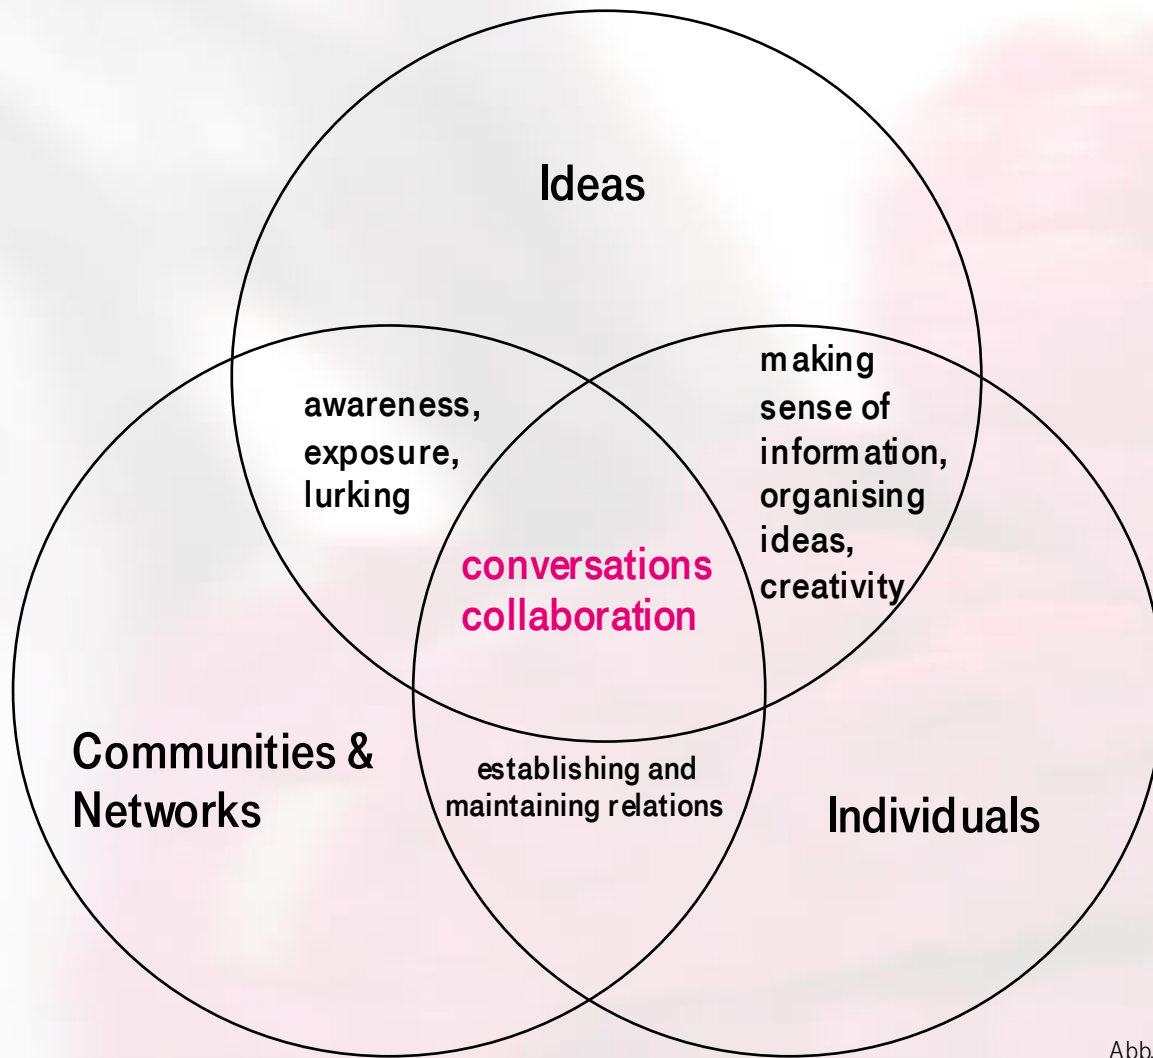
Ideas

awareness, exposure, lurking

making sense of information, organising ideas, creativity

conversations collaboration

Communities & Networks

establishing and maintaining relations

Individuals

Abb.